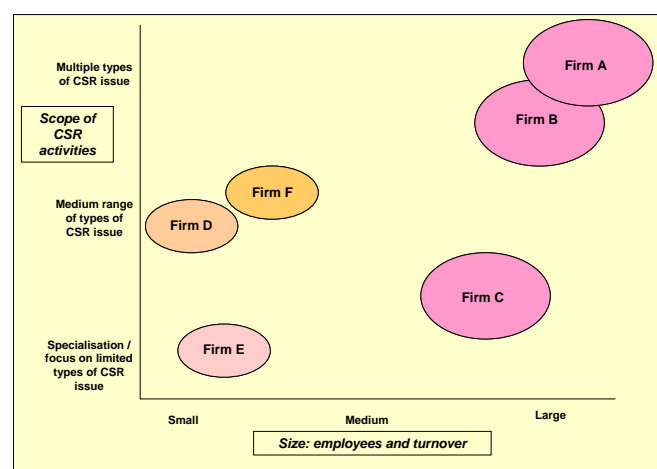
Multiple types of CSR issue

Scope of CSR activities

Medium range of types of CSR issue

Specialisation / focus on limited types of CSR issue

Firm A

Firm B

Firm F

Firm D

Firm C

Firm E

Small

Medium

Large

Size: employees and turnover